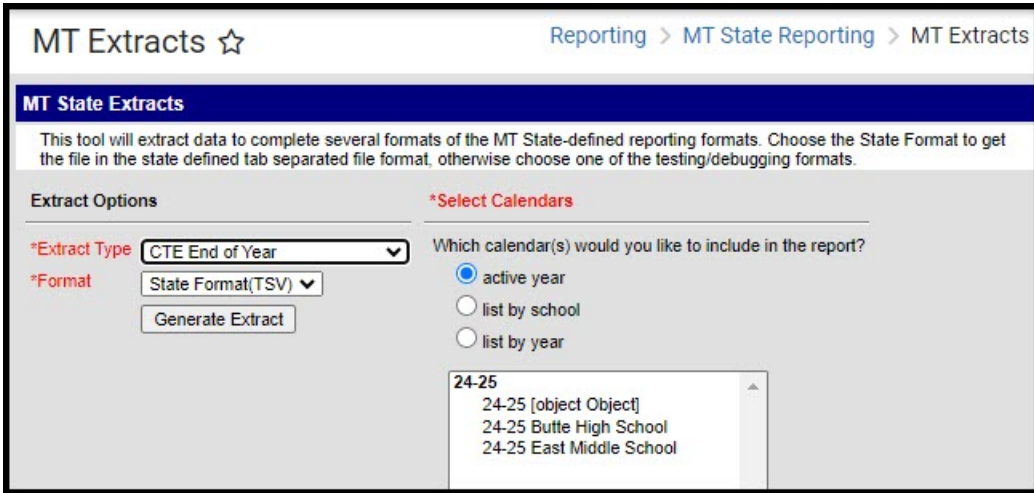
MT Extracts ☆

Reporting > MT State Reporting > MT Extracts

MT State Extracts

This tool will extract data to complete several formats of the MT State-defined reporting formats. Choose the State Format to get the file in the state defined tab separated file format, otherwise choose one of the testing/debugging formats.

Extract Options

*Extract Type CTE End of Year

*Format State Format(TSV)

Generate Extract

*Select Calendars

Which calendar(s) would you like to include in the report?

active year

list by school

list by year

24-25
24-25 [object Object]
24-25 Butte High School
24-25 East Middle School